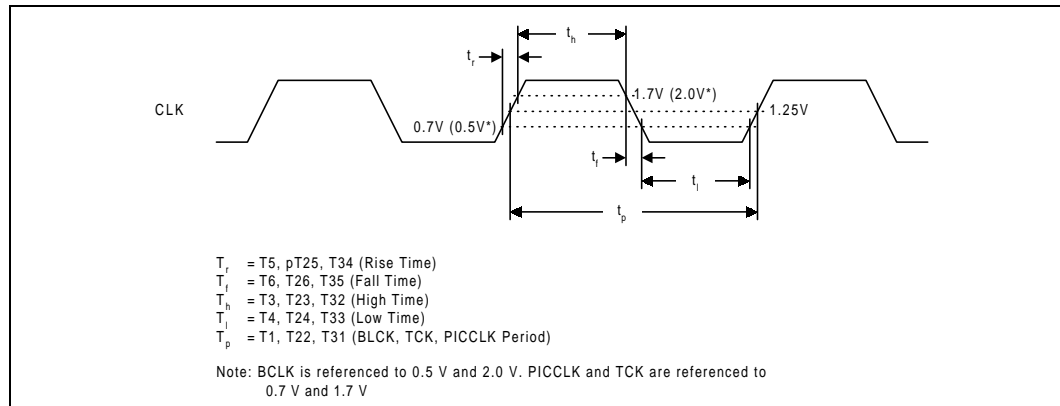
$t_h$

$t_r$

CLK

1.7V (2.0V*)

1.25V

0.7V (0.5V*)

$t_f$

$t_l$

$t_p$

$T_r$ = T5, pT25, T34 (Rise Time)
$T_f$ = T6, T26, T35 (Fall Time)
$T_h$ = T3, T23, T32 (High Time)
$T_l$ = T4, T24, T33 (Low Time)
$T_p$ = T1, T22, T31 (BLCK, TCK, PICCLK Period)

Note: BCLK is referenced to 0.5 V and 2.0 V. PICCLK and TCK are referenced to 0.7 V and 1.7 V